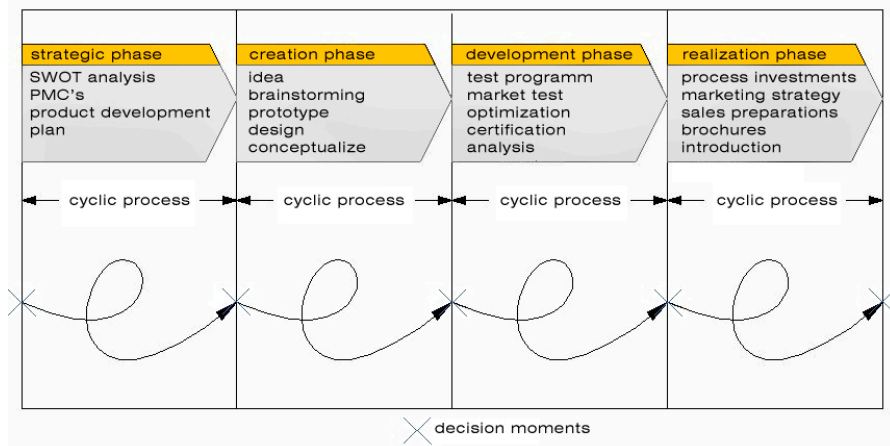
strategic phase
SWOT analysis
PMC's
product development plan

creation phase
idea
brainstorming
prototype
design
conceptualize

development phase
test programm
market test
optimization
certification
analysis

realization phase
process investments
marketing strategy
sales preparations
brochures
introduction

cyclic process

cyclic process

cyclic process

cyclic process

decision moments